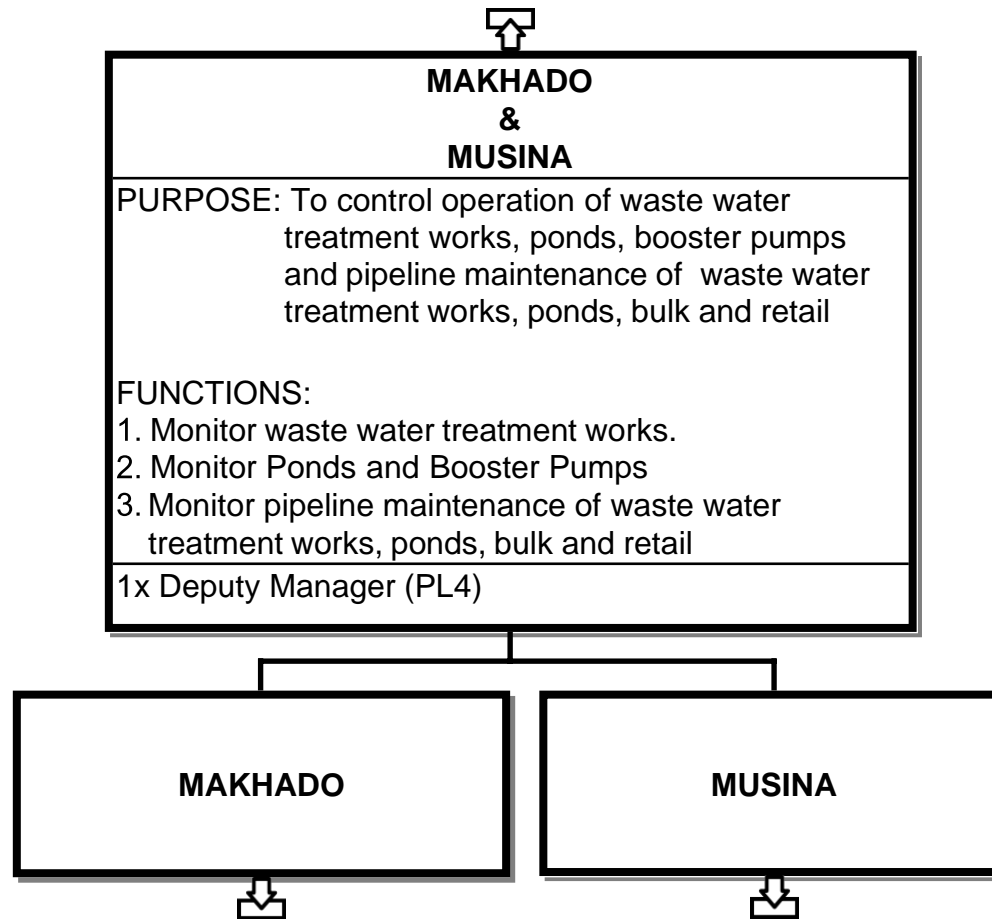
MAKHADO
&
MUSINA

PURPOSE: To control operation of waste water treatment works, ponds, booster pumps and pipeline maintenance of waste water treatment works, ponds, bulk and retail

FUNCTIONS:
1. Monitor waste water treatment works.
2. Monitor Ponds and Booster Pumps
3. Monitor pipeline maintenance of waste water treatment works, ponds, bulk and retail

1x Deputy Manager (PL4)

MAKHADO

MUSINA